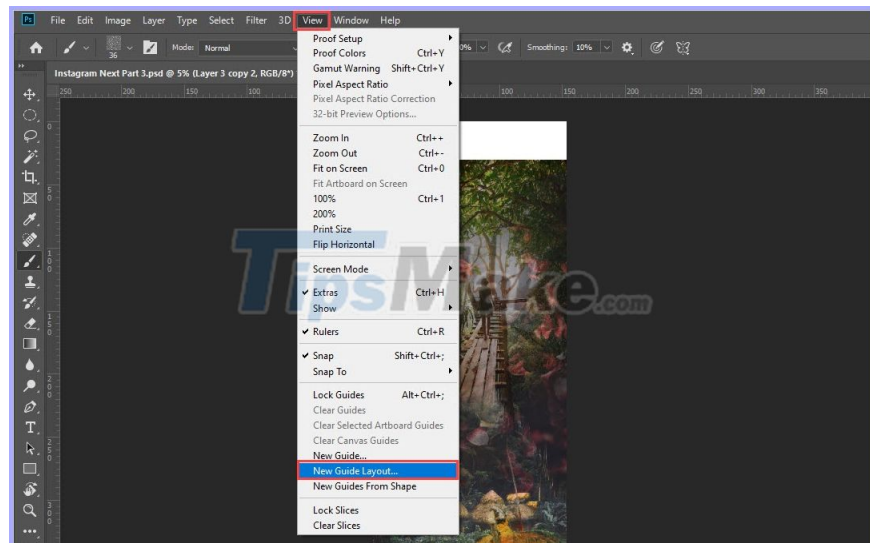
Ps File Edit Image Layer Type Select Filter 3D View Window Help

Mode: Normal 36 0% Smoothing: 10%

Instagram Next Part 3.psd @ 5% (Layer 3 copy 2, RGB/8*)

250 200 150 100 100 150 200 250 300 350

Proof Setup
Proof Colors Ctrl+Y
Gamut Warning Shift+Ctrl+Y
Pixel Aspect Ratio
Pixel Aspect Ratio Correction
32-bit Preview Options...

Zoom In Ctrl++
Zoom Out Ctrl+-
Fit on Screen Ctrl+0
Fit Artboard on Screen
100% Ctrl+1
200%
Print Size
Flip Horizontal

Screen Mode

✔ Extras Ctrl+H
Show

✔ Rulers Ctrl+R

✔ Snap Shift+Ctrl+;
Snap To

Lock Guides Alt+Ctrl+;
Clear Guides
Clear Selected Artboard Guides
Clear Canvas Guides
New Guide...
New Guide Layout...
New Guides From Shape

Lock Slices
Clear Slices

TipsMake.com